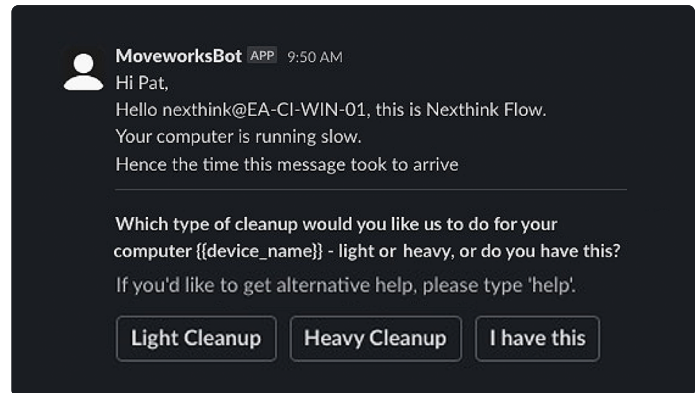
MoveworksBot APP 9:50 AM
Hi Pat,
Hello nexthink@EA-CI-WIN-01, this is Nexthink Flow.
Your computer is running slow.
Hence the time this message took to arrive

Which type of cleanup would you like us to do for your computer {{device_name}} - light or heavy, or do you have this?
If you'd like to get alternative help, please type 'help'.

Light Cleanup
Heavy Cleanup
I have this